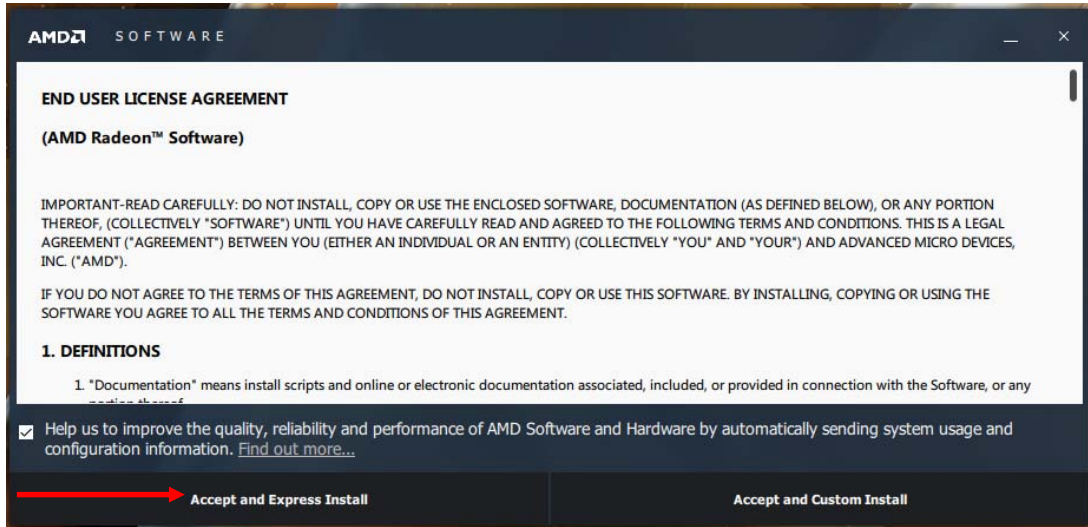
AMD SOFTWARE

END USER LICENSE AGREEMENT

(AMD Radeon™ Software)

IMPORTANT-READ CAREFULLY: DO NOT INSTALL, COPY OR USE THE ENCLOSED SOFTWARE, DOCUMENTATION (AS DEFINED BELOW), OR ANY PORTION THEREOF, (COLLECTIVELY "SOFTWARE") UNTIL YOU HAVE CAREFULLY READ AND AGREED TO THE FOLLOWING TERMS AND CONDITIONS. THIS IS A LEGAL AGREEMENT ("AGREEMENT") BETWEEN YOU (EITHER AN INDIVIDUAL OR AN ENTITY) (COLLECTIVELY "YOU" AND "YOUR") AND ADVANCED MICRO DEVICES, INC. ("AMD").

IF YOU DO NOT AGREE TO THE TERMS OF THIS AGREEMENT, DO NOT INSTALL, COPY OR USE THIS SOFTWARE. BY INSTALLING, COPYING OR USING THE SOFTWARE YOU AGREE TO ALL THE TERMS AND CONDITIONS OF THIS AGREEMENT.

1. DEFINITIONS

1. "Documentation" means install scripts and online or electronic documentation associated, included, or provided in connection with the Software, or any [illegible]

Help us to improve the quality, reliability and performance of AMD Software and Hardware by automatically sending system usage and configuration information. Find out more...

Accept and Express Install

Accept and Custom Install